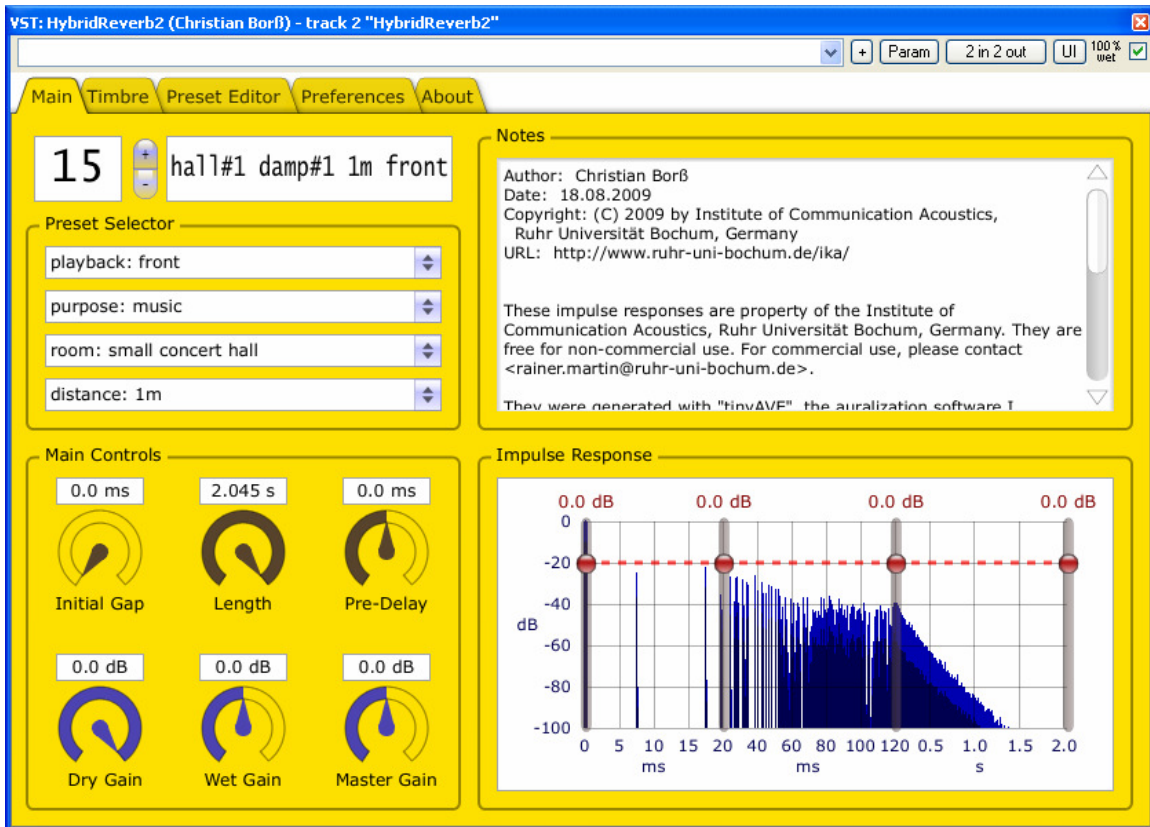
VST: HybridReverb2 (Christian Borß) - track 2 "HybridReverb2"

+ Param 2 in 2 out UI 100% wet

Main Timbre Preset Editor Preferences About

15 + - hall#1 damp#1 1m front

Preset Selector

playback: front

purpose: music

room: small concert hall

distance: 1m

Notes

Author: Christian Borß
Date: 18.08.2009
Copyright: (C) 2009 by Institute of Communication Acoustics, Ruhr Universität Bochum, Germany
URL: http://www.ruhr-uni-bochum.de/ika/

These impulse responses are property of the Institute of Communication Acoustics, Ruhr Universität Bochum, Germany. They are free for non-commercial use. For commercial use, please contact <rainer.martin@ruhr-uni-bochum.de>.

They were generated with "tinyAVE" the auralization software I

Main Controls

0.0 ms 2.045 s 0.0 ms

Initial Gap Length Pre-Delay

0.0 dB 0.0 dB 0.0 dB

Dry Gain Wet Gain Master Gain

Impulse Response

0.0 dB 0.0 dB 0.0 dB 0.0 dB

0
-20
-40
dB
-60
-80
-100

0 5 10 15 20 40 60 80 100 120 0.5 1.0 1.5 2.0
ms ms s